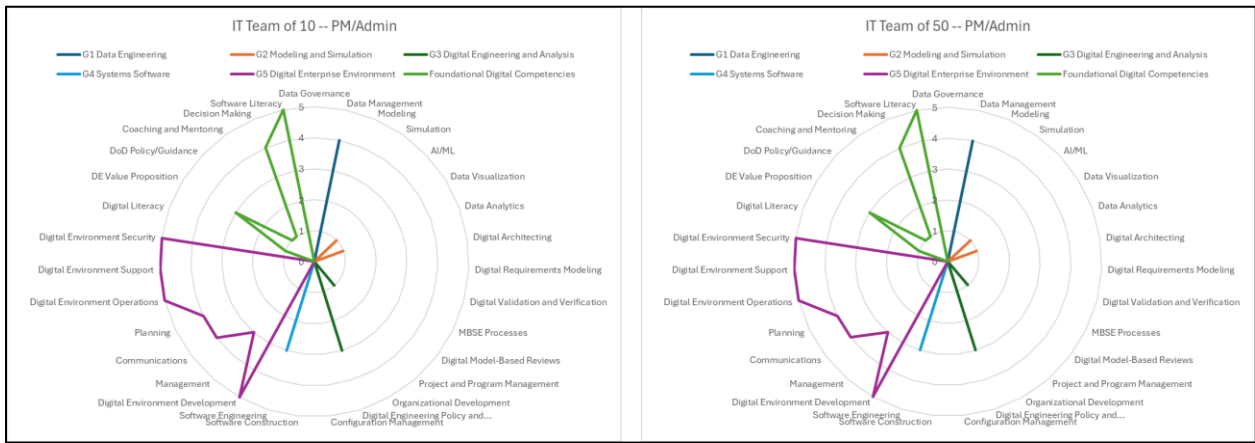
IT Team of 10 -- PM/Admin

G1 Data Engineering
G2 Modeling and Simulation
G3 Digital Engineering and Analysis
G4 Systems Software
G5 Digital Enterprise Environment
Foundational Digital Competencies

Data Governance
Data Management
Modeling
Simulation
AI/ML
Data Visualization
Data Analytics
Digital Architecting
Digital Requirements Modeling
Digital Validation and Verification
MBSE Processes
Digital Model-Based Reviews
Project and Program Management
Organizational Development
Digital Engineering Policy and...
Configuration Management
Software Construction
Software Engineering
Digital Environment Development
Management
Communications
Planning
Digital Environment Operations
Digital Environment Support
Digital Environment Security
Digital Literacy
DE Value Proposition
DoD Policy/Guidance
Coaching and Mentoring
Decision Making
Software Literacy

0
1
2
3
4
5

IT Team of 50 -- PM/Admin

G1 Data Engineering
G2 Modeling and Simulation
G3 Digital Engineering and Analysis
G4 Systems Software
G5 Digital Enterprise Environment
Foundational Digital Competencies

Data Governance
Data Management
Modeling
Simulation
AI/ML
Data Visualization
Data Analytics
Digital Architecting
Digital Requirements Modeling
Digital Validation and Verification
MBSE Processes
Digital Model-Based Reviews
Project and Program Management
Organizational Development
Digital Engineering Policy and...
Configuration Management
Software Construction
Software Engineering
Digital Environment Development
Management
Communications
Planning
Digital Environment Operations
Digital Environment Support
Digital Environment Security
Digital Literacy
DE Value Proposition
DoD Policy/Guidance
Coaching and Mentoring
Decision Making
Software Literacy

0
1
2
3
4
5